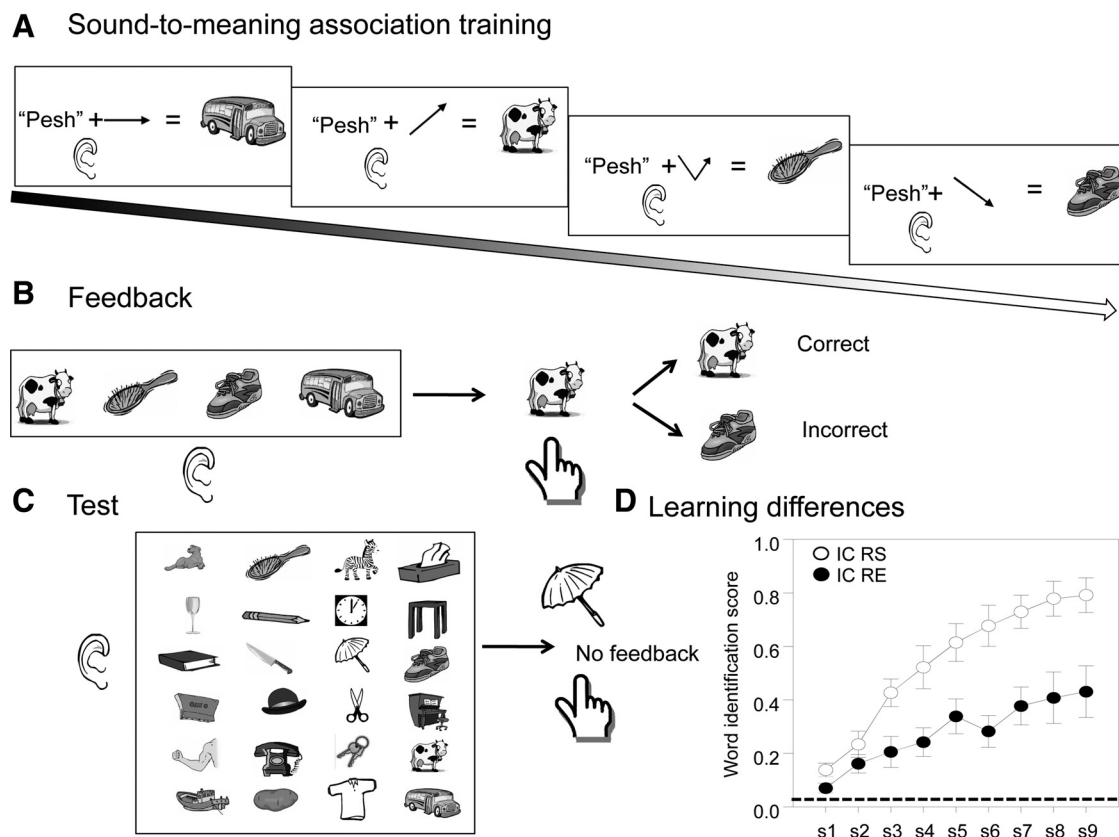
A Sound-to-meaning association training

"Pesh" + =

"Pesh" + =

"Pesh" + =

"Pesh"+ =

B Feedback

Correct

Incorrect

C Test

No feedback

D Learning differences

IC RS
IC RE

Word identification score

1.0
0.8
0.6
0.4
0.2
0.0

s1 s2 s3 s4 s5 s6 s7 s8 s9